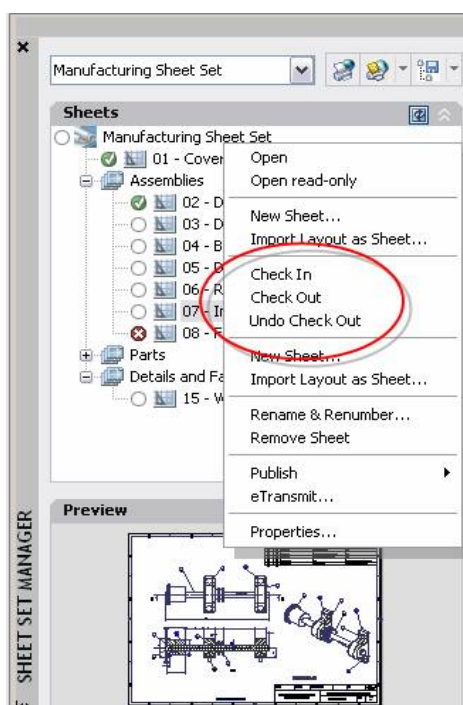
×

Manufacturing Sheet Set

Sheets

Manufacturing Sheet Set
01 - Cover
Assemblies
02 - D
03 - D
04 - B
05 - D
06 - R
07 - I
08 - F
Parts
Details and Fa
15 - W

Open
Open read-only
New Sheet...
Import Layout as Sheet...
Check In
Check Out
Undo Check Out
New Sheet...
Import Layout as Sheet...
Rename & Renumber...
Remove Sheet
Publish
eTransmit...
Properties...

Preview

SHEET SET MANAGER